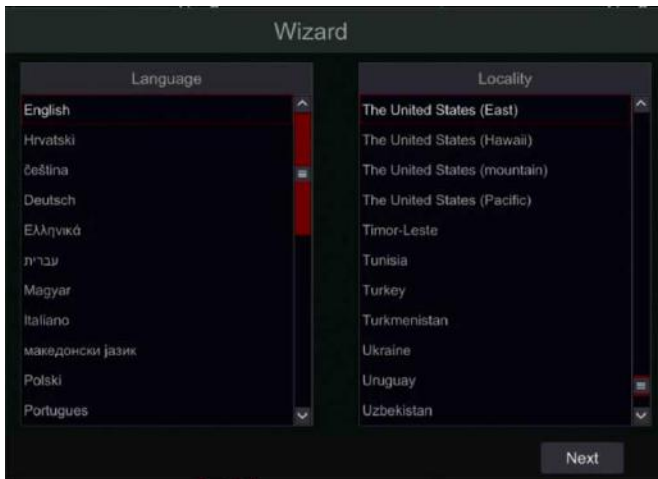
Wizard

Language

English
Hrvatski
čeština
Deutsch
Ελληνικά
עברית
Magyar
Italiano
македонски јазик
Polski
Portugues

Locality

The United States (East)
The United States (Hawaii)
The United States (mountain)
The United States (Pacific)
Timor-Leste
Tunisia
Turkey
Turkmenistan
Ukraine
Uruguay
Uzbekistan

Next